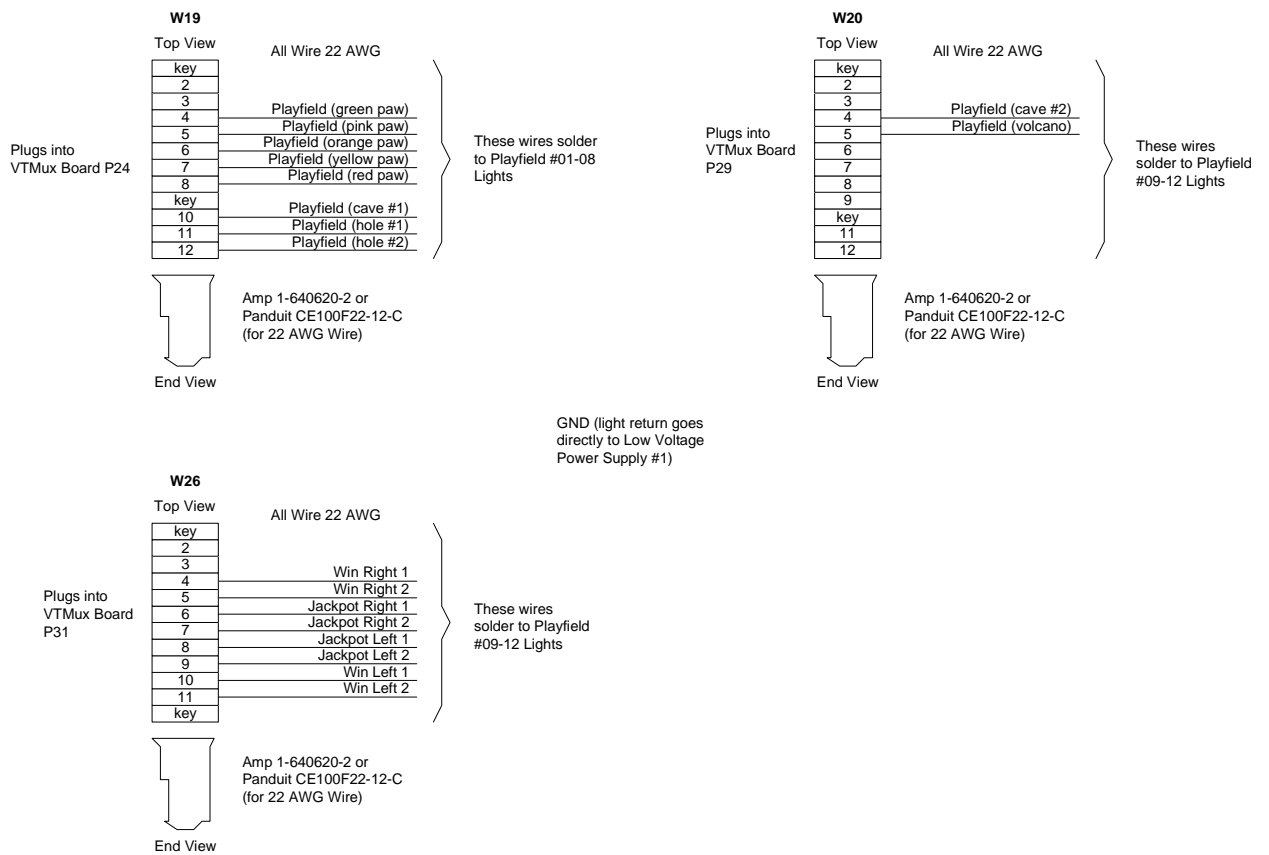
W19

Top View

All Wire 22 AWG

key
2
3
4
5
6
7
8
key
10
11
12

Playfield (green paw)
Playfield (pink paw)
Playfield (orange paw)
Playfield (yellow paw)
Playfield (red paw)
Playfield (cave #1)
Playfield (hole #1)
Playfield (hole #2)

Plugs into VTMux Board P24

These wires solder to Playfield #01-08 Lights

Amp 1-640620-2 or Panduit CE100F22-12-C (for 22 AWG Wire)

End View

W20

Top View

All Wire 22 AWG

key
2
3
4
5
6
7
8
9
key
11
12

Playfield (cave #2)
Playfield (volcano)

Plugs into VTMux Board P29

These wires solder to Playfield #09-12 Lights

Amp 1-640620-2 or Panduit CE100F22-12-C (for 22 AWG Wire)

End View

GND (light return goes directly to Low Voltage Power Supply #1)

W26

Top View

All Wire 22 AWG

key
2
3
4
5
6
7
8
9
10
11
key

Win Right 1
Win Right 2
Jackpot Right 1
Jackpot Right 2
Jackpot Left 1
Jackpot Left 2
Win Left 1
Win Left 2

Plugs into VTMux Board P31

These wires solder to Playfield #09-12 Lights

Amp 1-640620-2 or Panduit CE100F22-12-C (for 22 AWG Wire)

End View